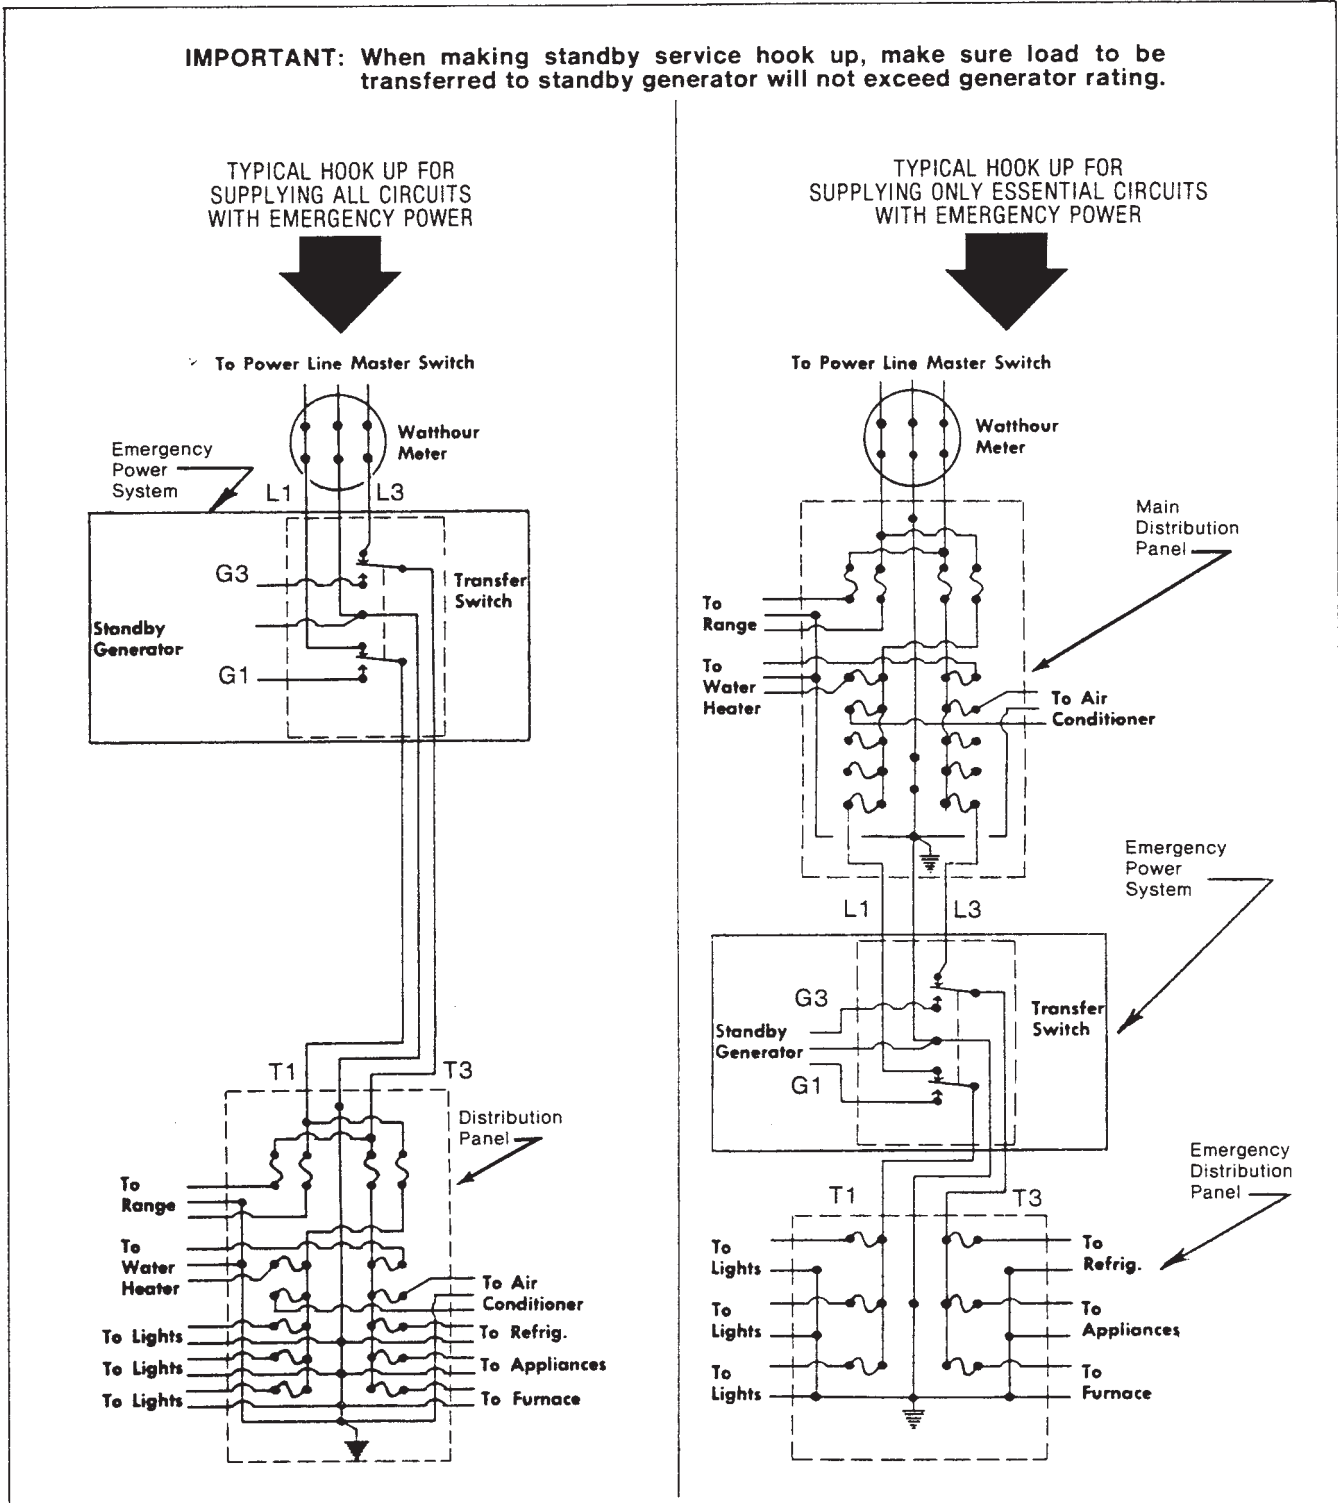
IMPORTANT: When making standby service hook up, make sure load to be transferred to standby generator will not exceed generator rating.

TYPICAL HOOK UP FOR SUPPLYING ALL CIRCUITS WITH EMERGENCY POWER

To Power Line Master Switch

Watthour Meter

Emergency Power System

L1

L3

G3

Transfer Switch

Standby Generator

G1

T1

T3

Distribution Panel

To Range

To Water Heater

To Air Conditioner

To Lights

To Refrig.

To Lights

To Appliances

To Lights

To Furnace

TYPICAL HOOK UP FOR SUPPLYING ONLY ESSENTIAL CIRCUITS WITH EMERGENCY POWER

To Power Line Master Switch

Watthour Meter

Main Distribution Panel

To Range

To Water Heater

To Air Conditioner

Emergency Power System

L1

L3

G3

Transfer Switch

Standby Generator

G1

Emergency Distribution Panel

T1

T3

To Lights

To Refrig.

To Lights

To Appliances

To Lights

To Furnace